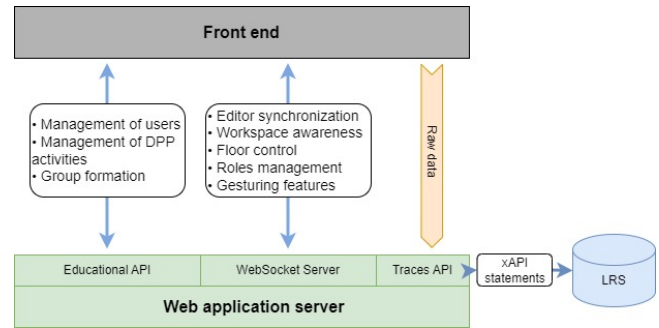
Front end

• Management of users
• Management of DPP activities
• Group formation

• Editor synchronization
• Workspace awareness
• Floor control
• Roles management
• Gesturing features

Raw data

Educational API

WebSocket Server

Traces API

xAPI statements

LRS

Web application server